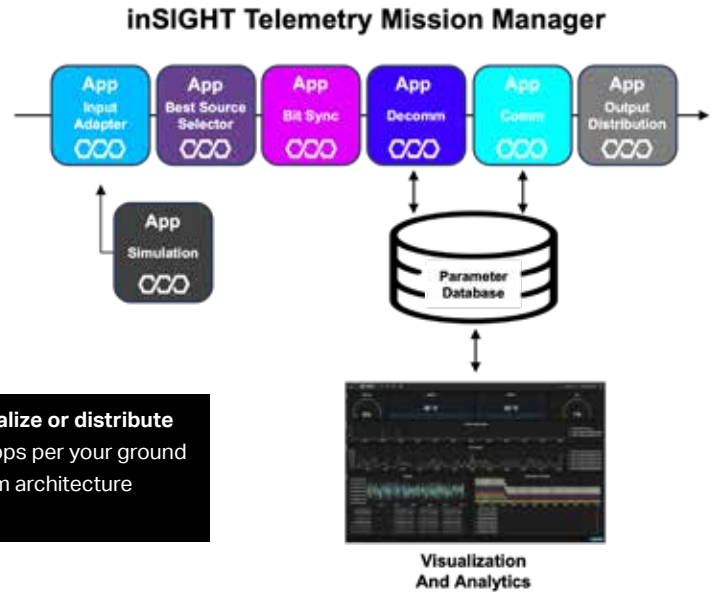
inSIGHT Telemetry Mission Manager

App
Input Adapter

App
Best Source Selector

App
Bit Sync

App
Decomm

App
Comm

App
Output Distribution

App
Simulation

Parameter Database

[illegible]alize or distribute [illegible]ps per your ground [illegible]n architecture

Visualization And Analytics